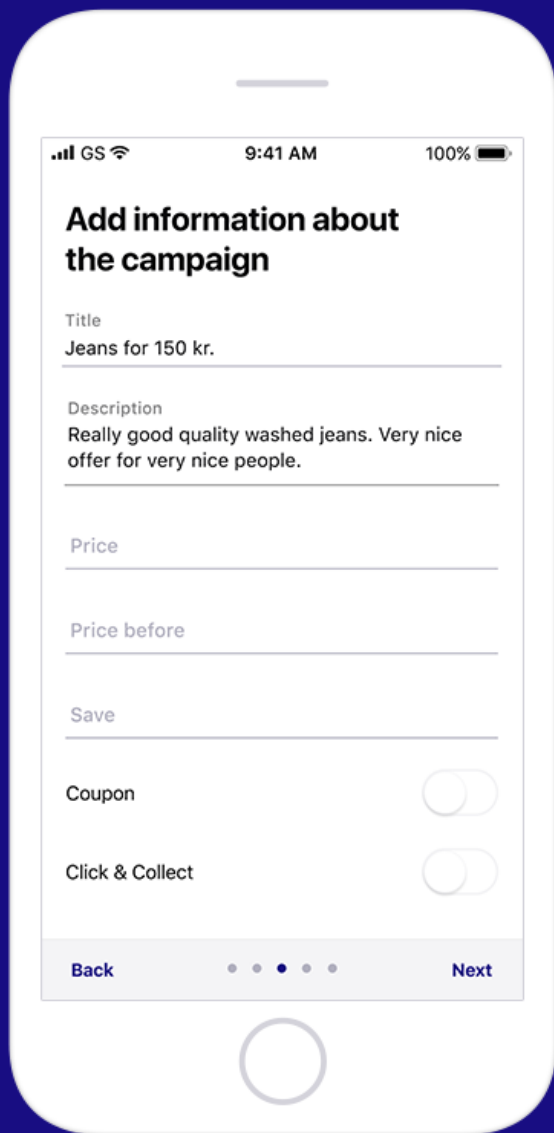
GS 9:41 AM 100%

Add information about the campaign

Title
Jeans for 150 kr.

Description
Really good quality washed jeans. Very nice offer for very nice people.

Price

Price before

Save

Coupon

Click & Collect

Back Next